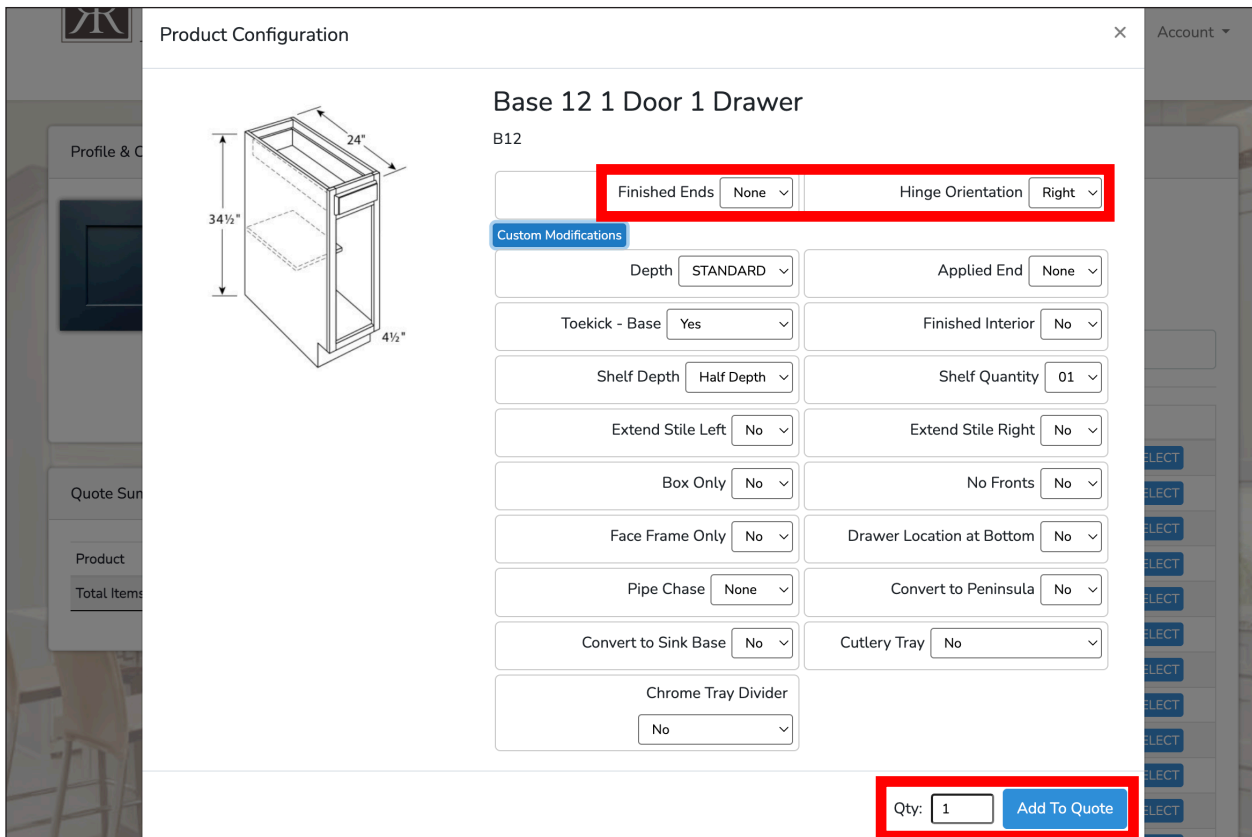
Account

Profile & C

Quote Sun

Product

Total Items

ELECT
ELECT
ELECT
ELECT
ELECT
ELECT
ELECT
ELECT
ELECT
ELECT
ELECT

Product Configuration ×

24"
34½"
4½"

Base 12 1 Door 1 Drawer

B12

Finished Ends None
Hinge Orientation Right

Custom Modifications

Depth STANDARD
Applied End None
Toekick - Base Yes
Finished Interior No
Shelf Depth Half Depth
Shelf Quantity 01
Extend Stile Left No
Extend Stile Right No
Box Only No
No Fronts No
Face Frame Only No
Drawer Location at Bottom No
Pipe Chase None
Convert to Peninsula No
Convert to Sink Base No
Cutlery Tray No
Chrome Tray Divider
No

Qty: 1 Add To Quote